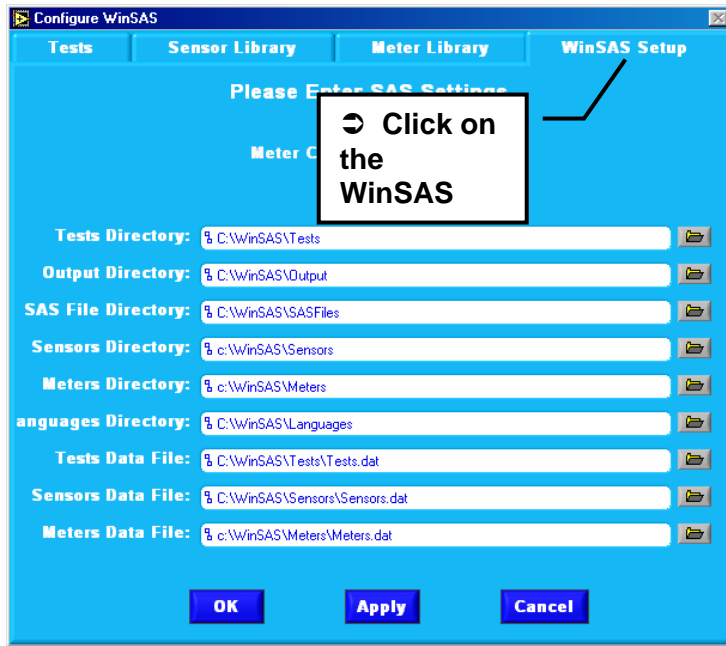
Configure WinSAS

Tests | Sensor Library | Meter Library | WinSAS Setup

Please Enter SAS Settings

Meter C

➲ Click on the WinSAS

Tests Directory: C:\WinSAS\Tests

Output Directory: C:\WinSAS\Output

SAS File Directory: C:\WinSAS\SASFiles

Sensors Directory: c:\WinSAS\Sensors

Meters Directory: c:\WinSAS\Meters

anguages Directory: C:\WinSAS\Languages

Tests Data File: C:\WinSAS\Tests\Tests.dat

Sensors Data File: C:\WinSAS\Sensors\Sensors.dat

Meters Data File: c:\WinSAS\Meters\Meters.dat

OK Apply Cancel